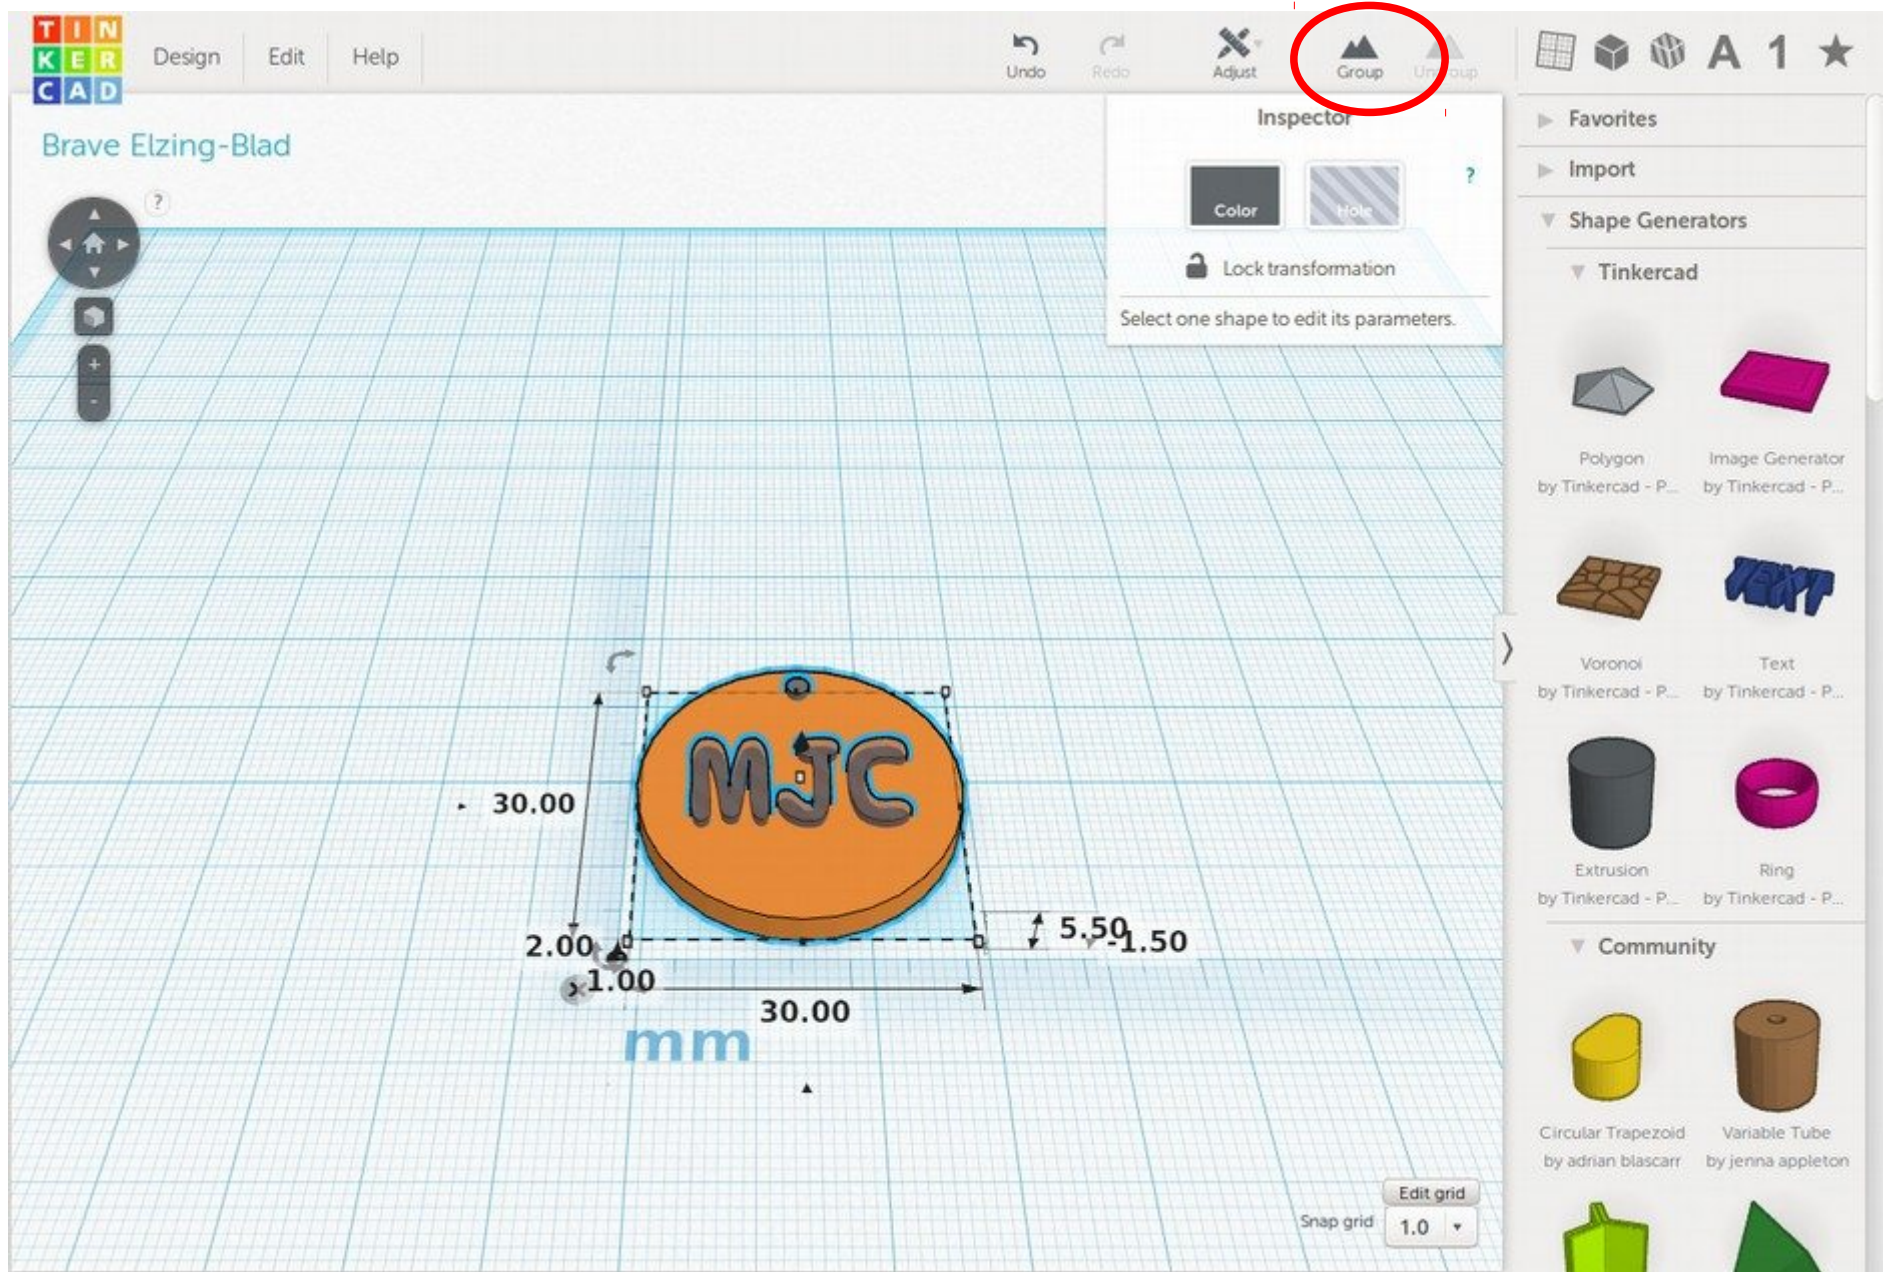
TIN
KER
CAD

Design Edit Help

Undo Redo Adjust Group Ungroup

A 1

Brave Elzing-Blad

?

Inspector

Color Hole ?

Lock transformation

Select one shape to edit its parameters.

Favorites
Import
Shape Generators
Tinkercad

Polygon
by Tinkercad - P...

Image Generator
by Tinkercad - P...

Voronoi
by Tinkercad - P...

TEXT
Text
by Tinkercad - P...

Extrusion
by Tinkercad - P...

Ring
by Tinkercad - P...

Community

Circular Trapezoid
by adrian blascarr

Variable Tube
by jenna appleton

MJC

30.00
2.00
1.00
30.00
5.50
-1.50
mm

Edit grid
Snap grid 1.0